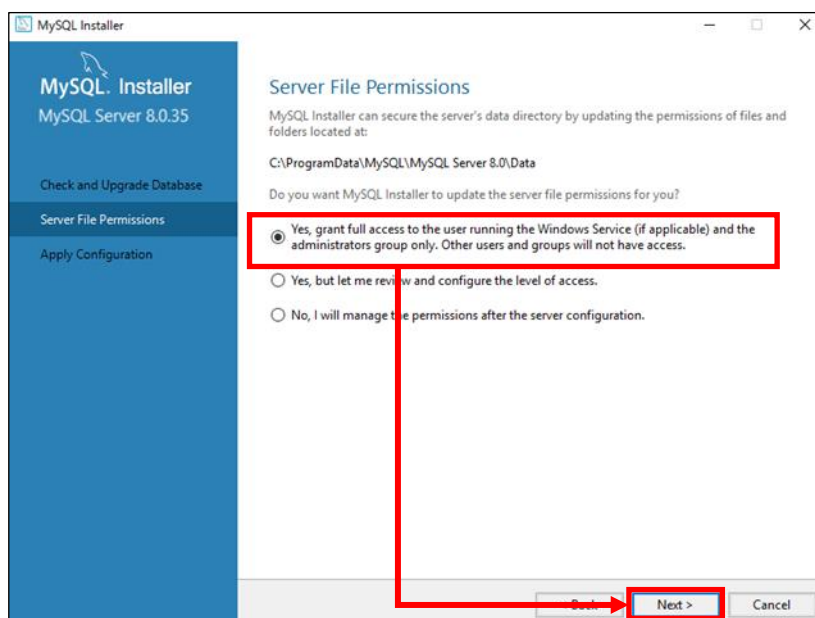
MySQL Installer

MySQL. Installer
MySQL Server 8.0.35

Check and Upgrade Database
Server File Permissions
Apply Configuration

Server File Permissions

MySQL Installer can secure the server's data directory by updating the permissions of files and folders located at:

C:\ProgramData\MySQL\MySQL Server 8.0\Data

Do you want MySQL Installer to update the server file permissions for you?

Yes, grant full access to the user running the Windows Service (if applicable) and the administrators group only. Other users and groups will not have access.

Yes, but let me review and configure the level of access.

No, I will manage the permissions after the server configuration.

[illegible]
Next >
Cancel